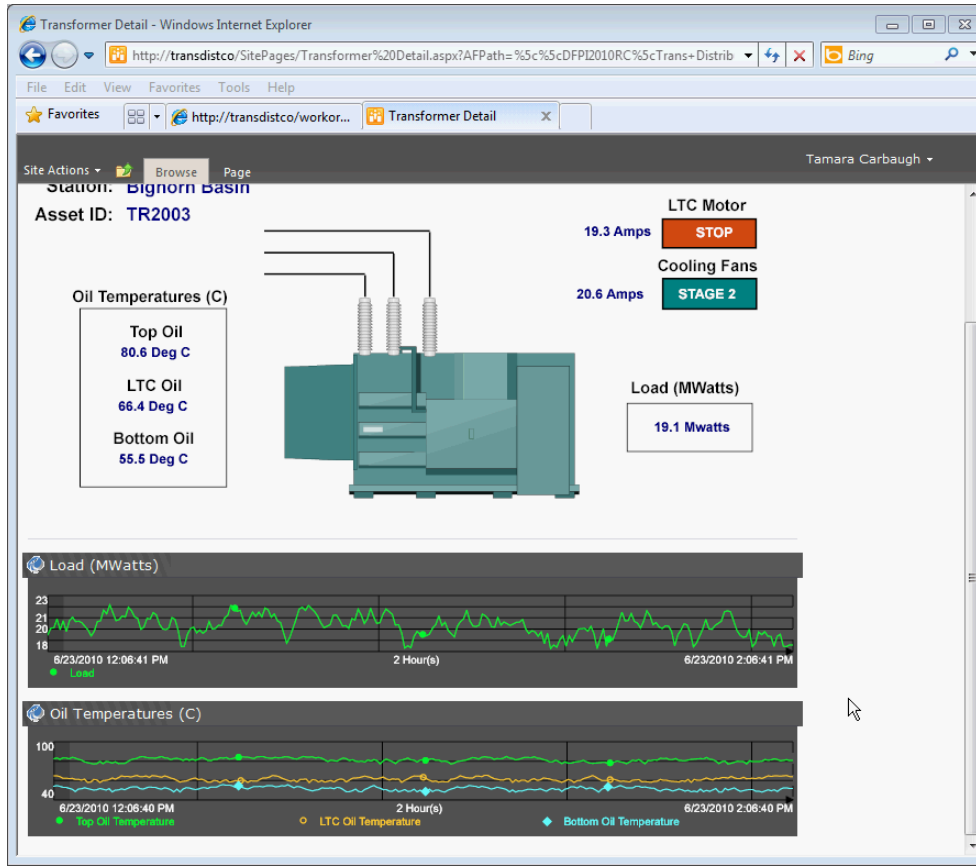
Transformer Detail - Windows Internet Explorer

http://transdistco/SitePages/Transformer%20Detail.aspx?AFPath=%5c%5cDFPI2010RC%5cTrans+Distrib

Bing

File Edit View Favorites Tools Help

Favorites

http://transdistco/workor...

Transformer Detail

Site Actions

Browse

Page

Tamara Carbaugh

Station: Bighorn Basin

Asset ID: TR2003

LTC Motor

19.3 Amps

STOP

Cooling Fans

20.6 Amps

STAGE 2

Oil Temperatures (C)

Top Oil

80.6 Deg C

LTC Oil

66.4 Deg C

Bottom Oil

55.5 Deg C

Load (MWatts)

19.1 Mwatts

Load (MWatts)

23

21

20

18

6/23/2010 12:06:41 PM

2 Hour(s)

6/23/2010 2:06:41 PM

Load

Oil Temperatures (C)

100

40

6/23/2010 12:06:40 PM

2 Hour(s)

6/23/2010 2:06:40 PM

Top Oil Temperature

LTC Oil Temperature

Bottom Oil Temperature